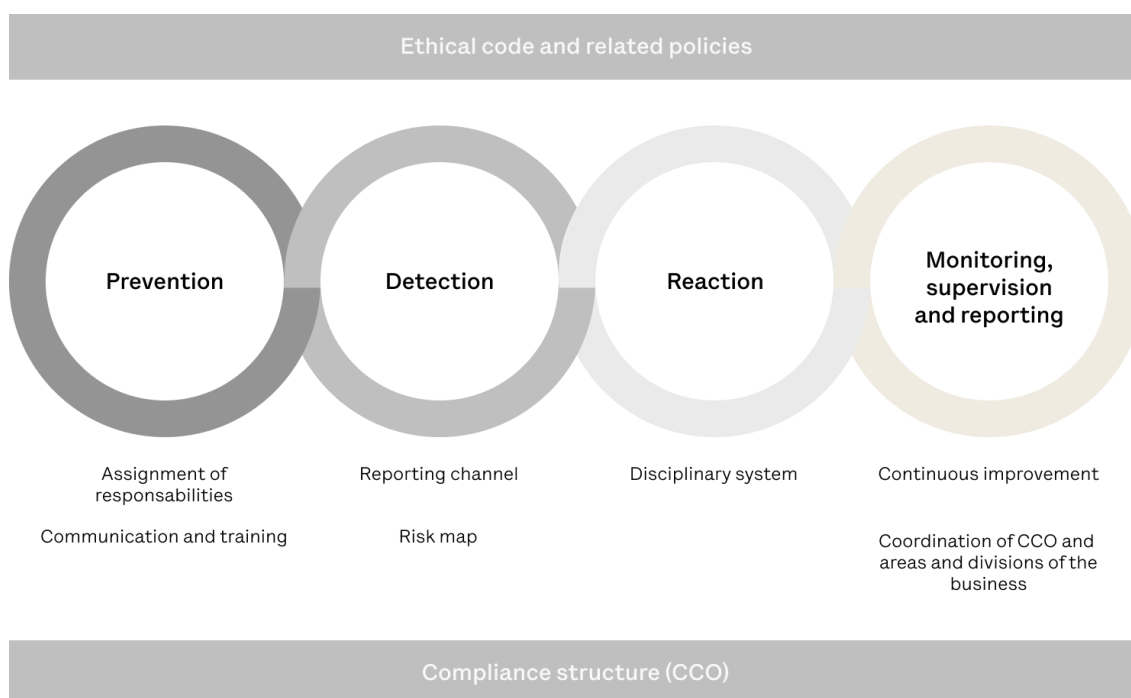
Ethical code and related policies

Prevention

Detection

Reaction

Monitoring, supervision and reporting

Assignment of responsabilities

Communication and training

Reporting channel

Risk map

Disciplinary system

Continuous improvement

Coordination of CCO and areas and divisions of the business

Compliance structure (CCO)